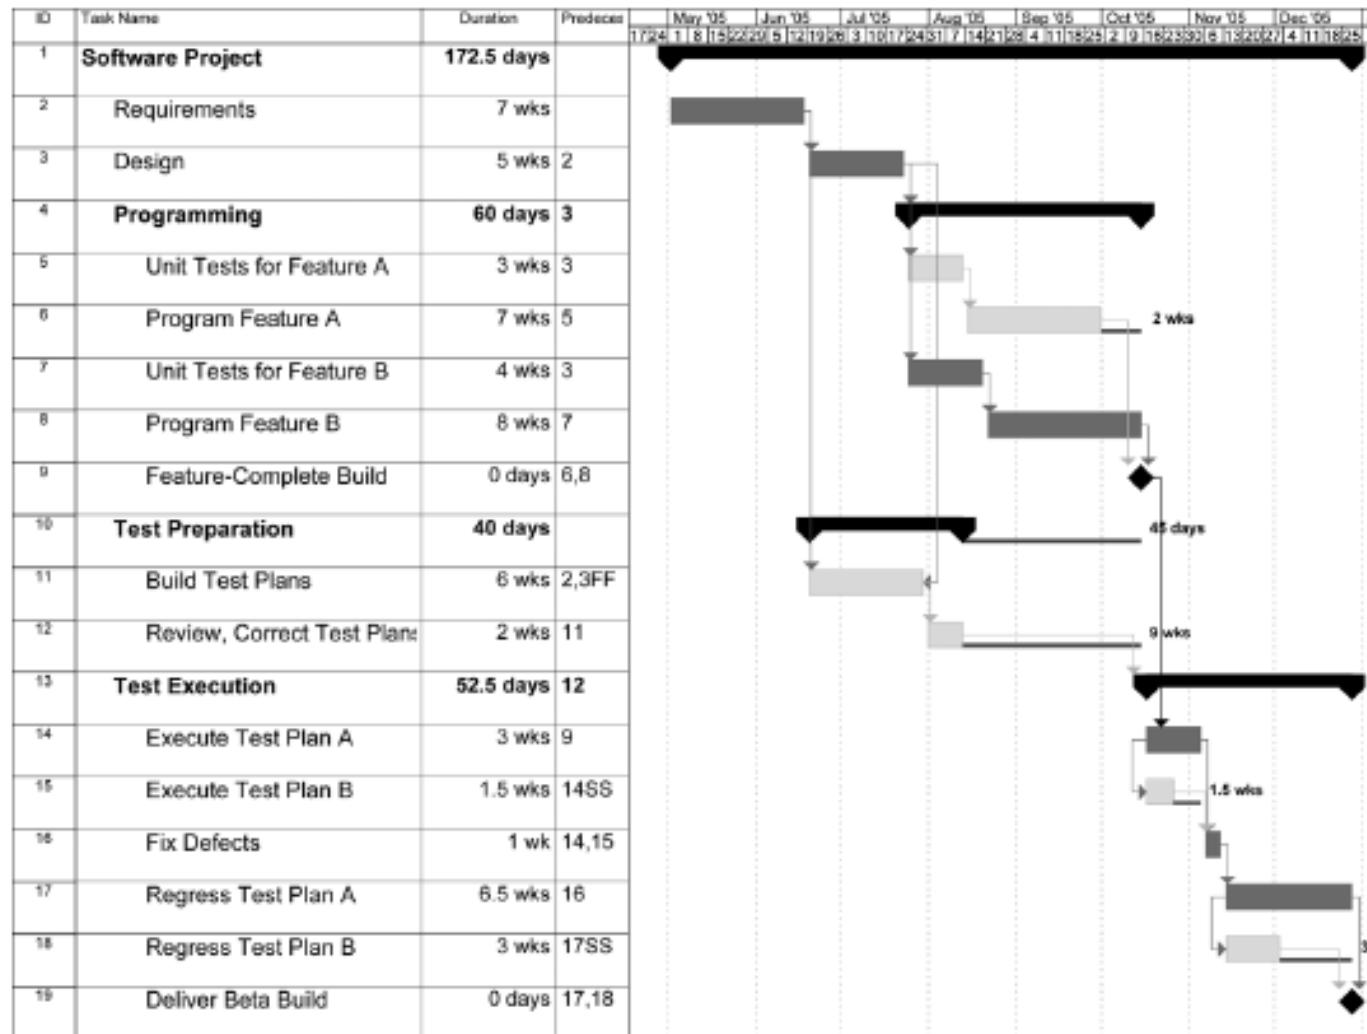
| ID | Task Name | Duration | Predeces |
|---|---|---|---|
| 1 | Software Project | 172.5 days | |
| 2 | Requirements | 7 wks | |
| 3 | Design | 5 wks | 2 |
| 4 | Programming | 60 days | 3 |
| 5 | Unit Tests for Feature A | 3 wks | 3 |
| 6 | Program Feature A | 7 wks | 5 |
| 7 | Unit Tests for Feature B | 4 wks | 3 |
| 8 | Program Feature B | 8 wks | 7 |
| 9 | Feature-Complete Build | 0 days | 6,8 |
| 10 | Test Preparation | 40 days | |
| 11 | Build Test Plans | 6 wks | 2,3FF |
| 12 | Review, Correct Test Plans | 2 wks | 11 |
| 13 | Test Execution | 52.5 days | 12 |
| 14 | Execute Test Plan A | 3 wks | 9 |
| 15 | Execute Test Plan B | 1.5 wks | 14SS |
| 16 | Fix Defects | 1 wk | 14,15 |
| 17 | Regress Test Plan A | 6.5 wks | 16 |
| 18 | Regress Test Plan B | 3 wks | 17SS |
| 19 | Deliver Beta Build | 0 days | 17,18 |

May '05 | Jun '05 | Jul '05 | Aug '05 | Sep '05 | Oct '05 | Nov '05 | Dec '05
17 24 1 8 15 22 29 5 12 19 26 3 10 17 24 31 7 14 21 28 4 11 18 25 2 9 16 23 30 6 13 20 27 4 11 18 25

2 wks
45 days
9 wks
1.5 wks